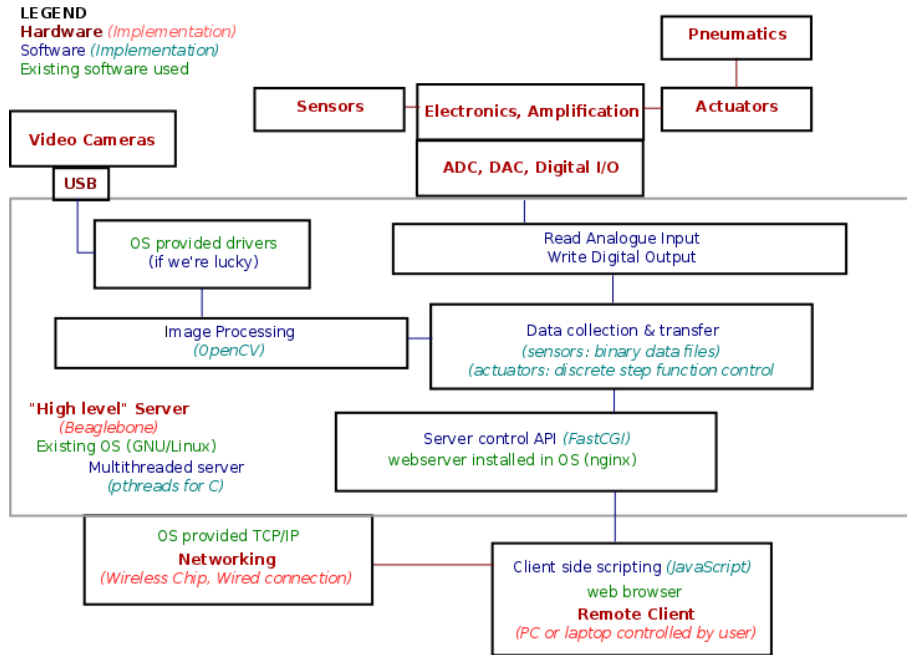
LEGEND
Hardware (Implementation)
Software (Implementation)
Existing software used

Pneumatics

Sensors

Electronics, Amplification

Actuators

Video Cameras

USB

ADC, DAC, Digital I/O

OS provided drivers
(if we're lucky)

Read Analogue Input
Write Digital Output

Image Processing
(OpenCV)

Data collection & transfer
(sensors: binary data files)
(actuators: discrete step function control

"High level" Server
(Beaglebone)
Existing OS (GNU/Linux)
Multithreaded server
(pthreads for C)

Server control API (FastCGI)
webserver installed in OS (nginx)

OS provided TCP/IP
Networking
(Wireless Chip, Wired connection)

Client side scripting (JavaScript)
web browser
Remote Client
(PC or laptop controlled by user)